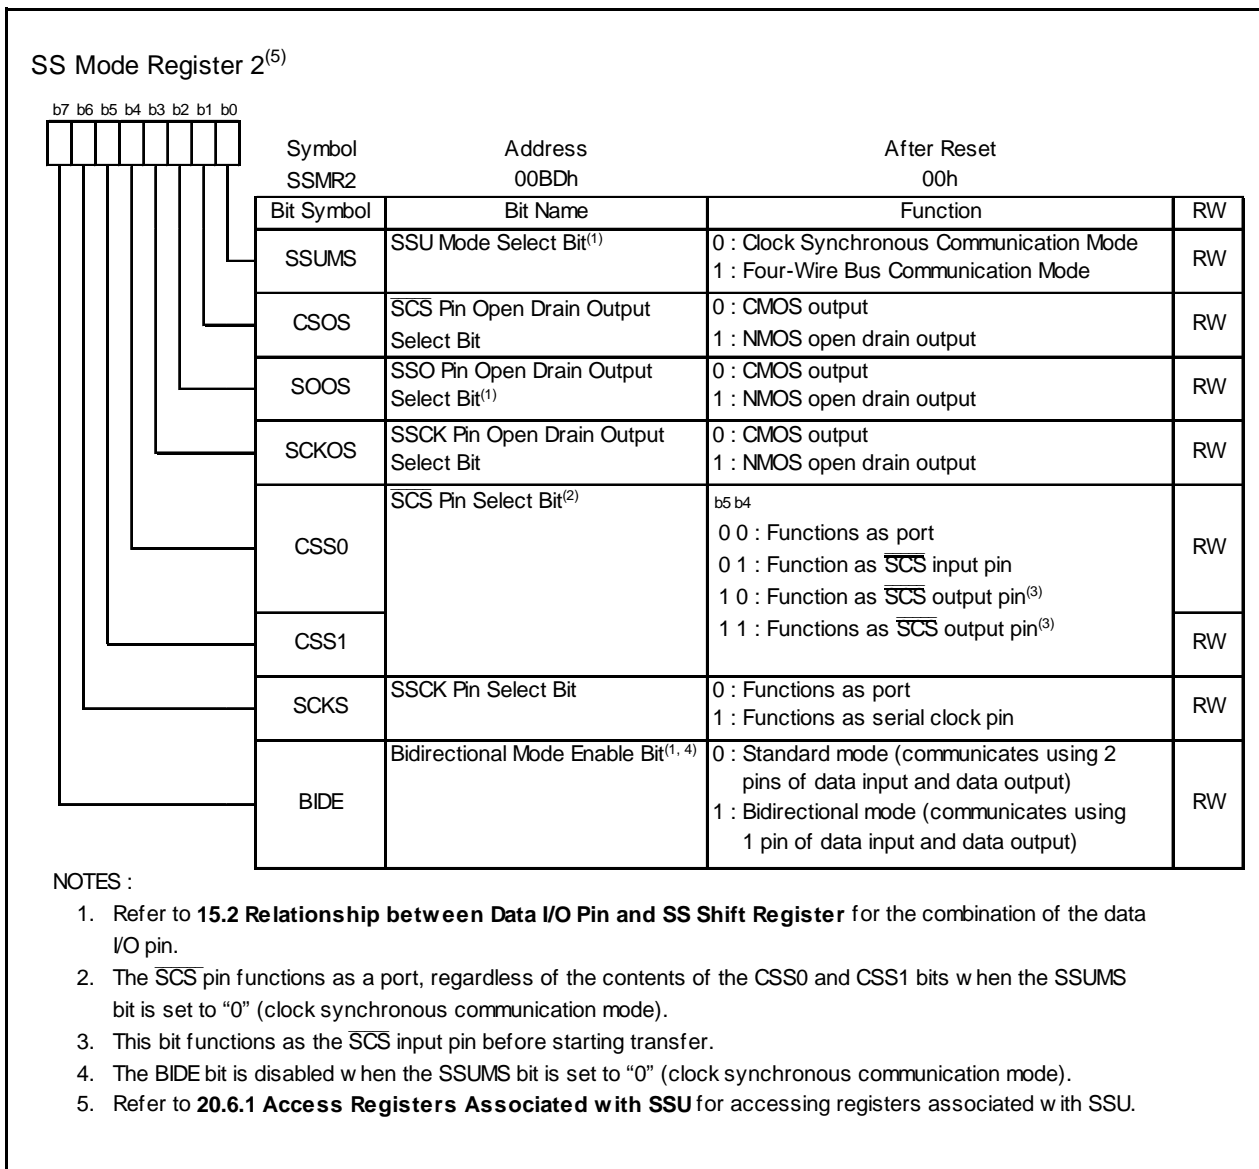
SS Mode Register 2$^{(5)}$

b7 b6 b5 b4 b3 b2 b1 b0

Symbol SSMR2 | Address 00BDh | After Reset 00h

| Bit Symbol | Bit Name | Function | RW |
|---|---|---|---|
| SSUMS | SSU Mode Select Bit$^{(1)}$ | 0 : Clock Synchronous Communication Mode<br>1 : Four-Wire Bus Communication Mode | RW |
| CSOS | $\overline{SCS}$ Pin Open Drain Output Select Bit | 0 : CMOS output<br>1 : NMOS open drain output | RW |
| SOOS | SSO Pin Open Drain Output Select Bit$^{(1)}$ | 0 : CMOS output<br>1 : NMOS open drain output | RW |
| SCKOS | SSCK Pin Open Drain Output Select Bit | 0 : CMOS output<br>1 : NMOS open drain output | RW |
| CSS0 | $\overline{SCS}$ Pin Select Bit$^{(2)}$ | b5 b4<br>0 0 : Functions as port<br>0 1 : Function as $\overline{SCS}$ input pin<br>1 0 : Function as $\overline{SCS}$ output pin$^{(3)}$<br>1 1 : Functions as $\overline{SCS}$ output pin$^{(3)}$ | RW |
| CSS1 | | | RW |
| SCKS | SSCK Pin Select Bit | 0 : Functions as port<br>1 : Functions as serial clock pin | RW |
| BIDE | Bidirectional Mode Enable Bit$^{(1, 4)}$ | 0 : Standard mode (communicates using 2 pins of data input and data output)<br>1 : Bidirectional mode (communicates using 1 pin of data input and data output) | RW |

NOTES :
1. Refer to **15.2 Relationship between Data I/O Pin and SS Shift Register** for the combination of the data I/O pin.
2. The $\overline{SCS}$ pin functions as a port, regardless of the contents of the CSS0 and CSS1 bits w hen the SSUMS bit is set to "0" (clock synchronous communication mode).
3. This bit functions as the $\overline{SCS}$ input pin before starting transfer.
4. The BIDE bit is disabled w hen the SSUMS bit is set to "0" (clock synchronous communication mode).
5. Refer to **20.6.1 Access Registers Associated w ith SSU** for accessing registers associated w ith SSU.